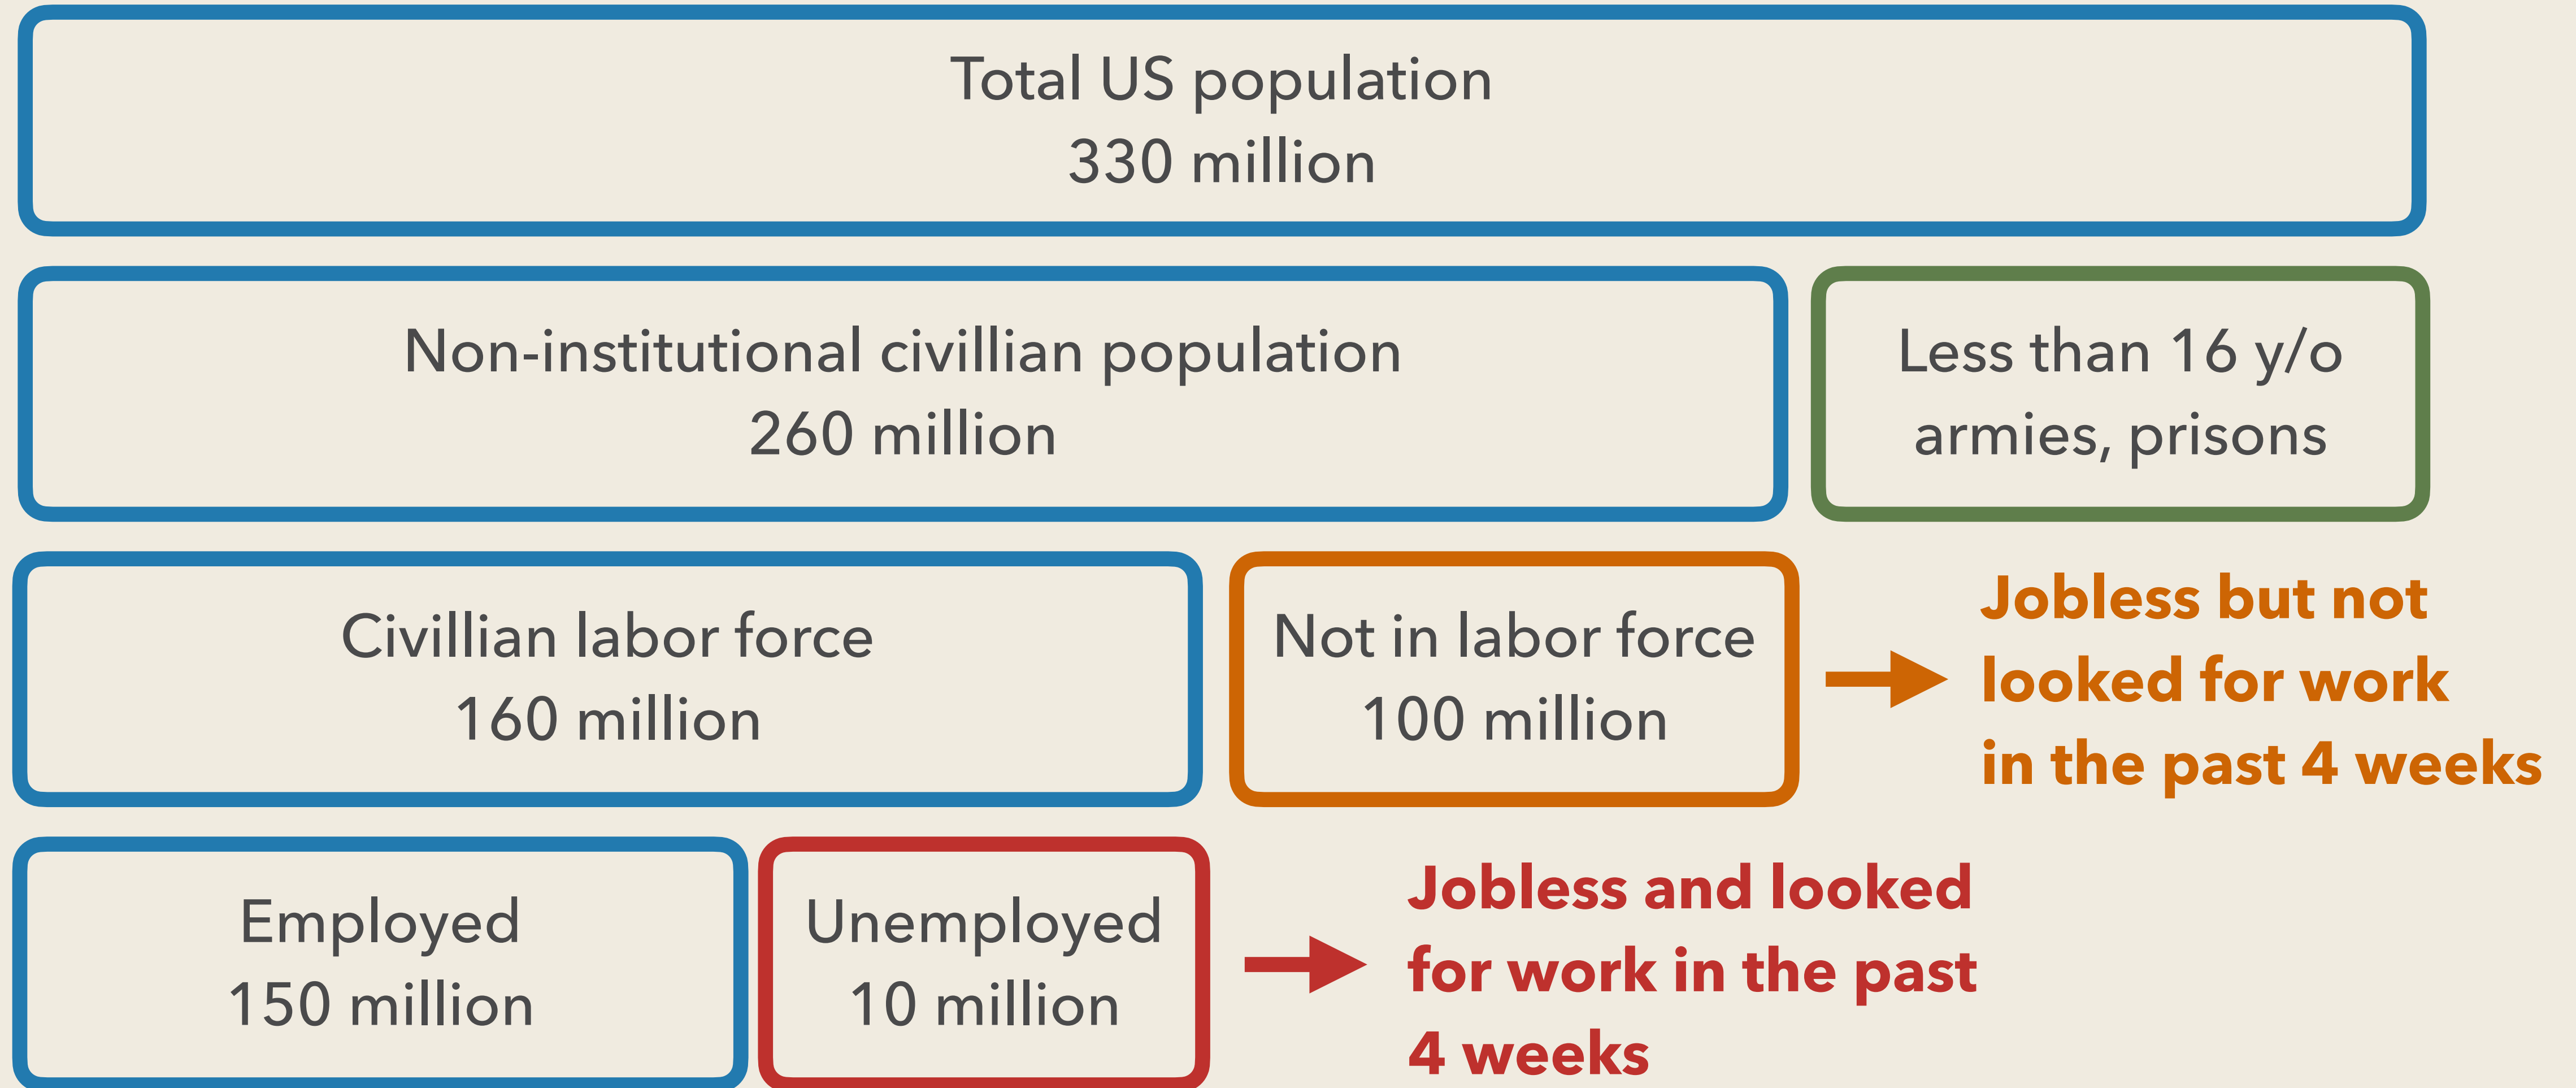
Total US population
330 million

Non-institutional civillian population
260 million

Less than 16 y/o
armies, prisons

Civillian labor force
160 million

Not in labor force
100 million

Jobless but not looked for work in the past 4 weeks

Employed
150 million

Unemployed
10 million

Jobless and looked for work in the past 4 weeks